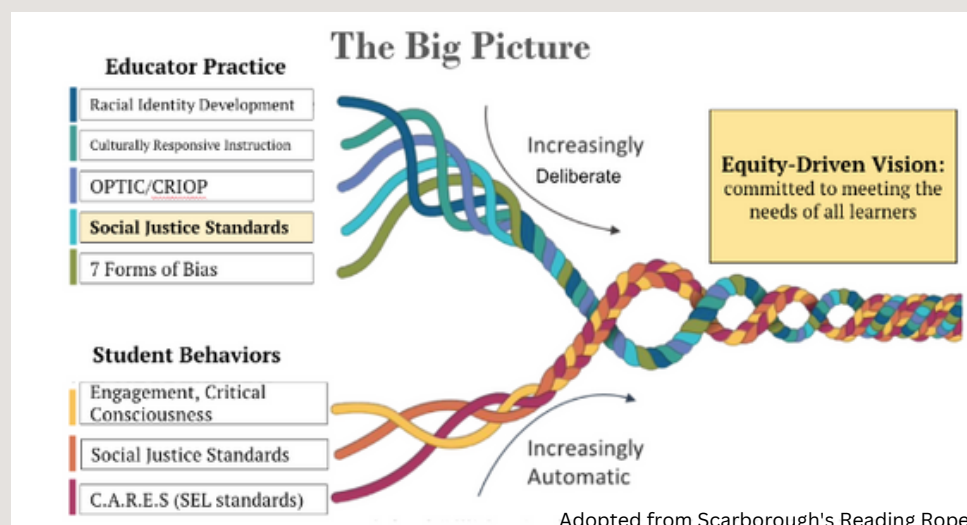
The Big Picture

Educator Practice

Racial Identity Development

Culturally Responsive Instruction

OPTIC/CRIOP

Social Justice Standards

7 Forms of Bias

Increasingly Deliberate

Equity-Driven Vision: committed to meeting the needs of all learners

Student Behaviors

Engagement, Critical Consciousness

Social Justice Standards

C.A.R.E.S (SEL standards)

Increasingly Automatic

Adopted from Scarborough's Reading Rope